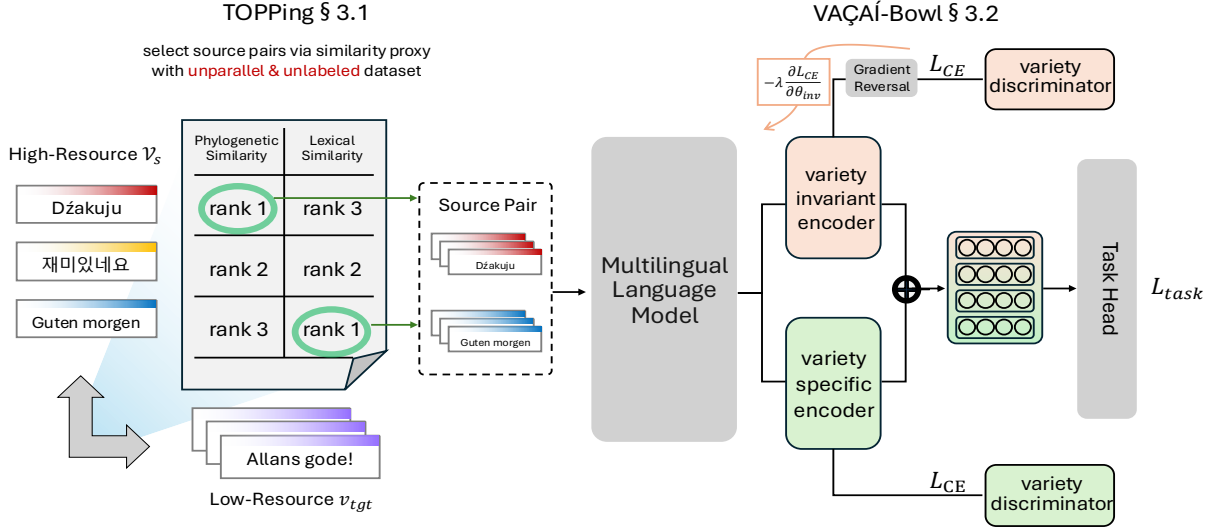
TOPPing § 3.1

select source pairs via similarity proxy with unparallel & unlabeled dataset

VAÇAÍ-Bowl § 3.2

$-\lambda \frac{\partial L_{CE}}{\partial \theta_{inv}}$

Gradient Reversal

$L_{CE}$

variety discriminator

High-Resource $\mathcal{V}_s$

Dźakuju

재미있네요

Guten morgen

| Phylogenetic Similarity | Lexical Similarity |
|---|---|
| rank 1 | rank 3 |
| rank 2 | rank 2 |
| rank 3 | rank 1 |

Source Pair

Dźakuju

Guten morgen

Multilingual Language Model

variety invariant encoder

variety specific encoder

Task Head

$L_{task}$

Allans gode!

Low-Resource $v_{tgt}$

$L_{CE}$

variety discriminator